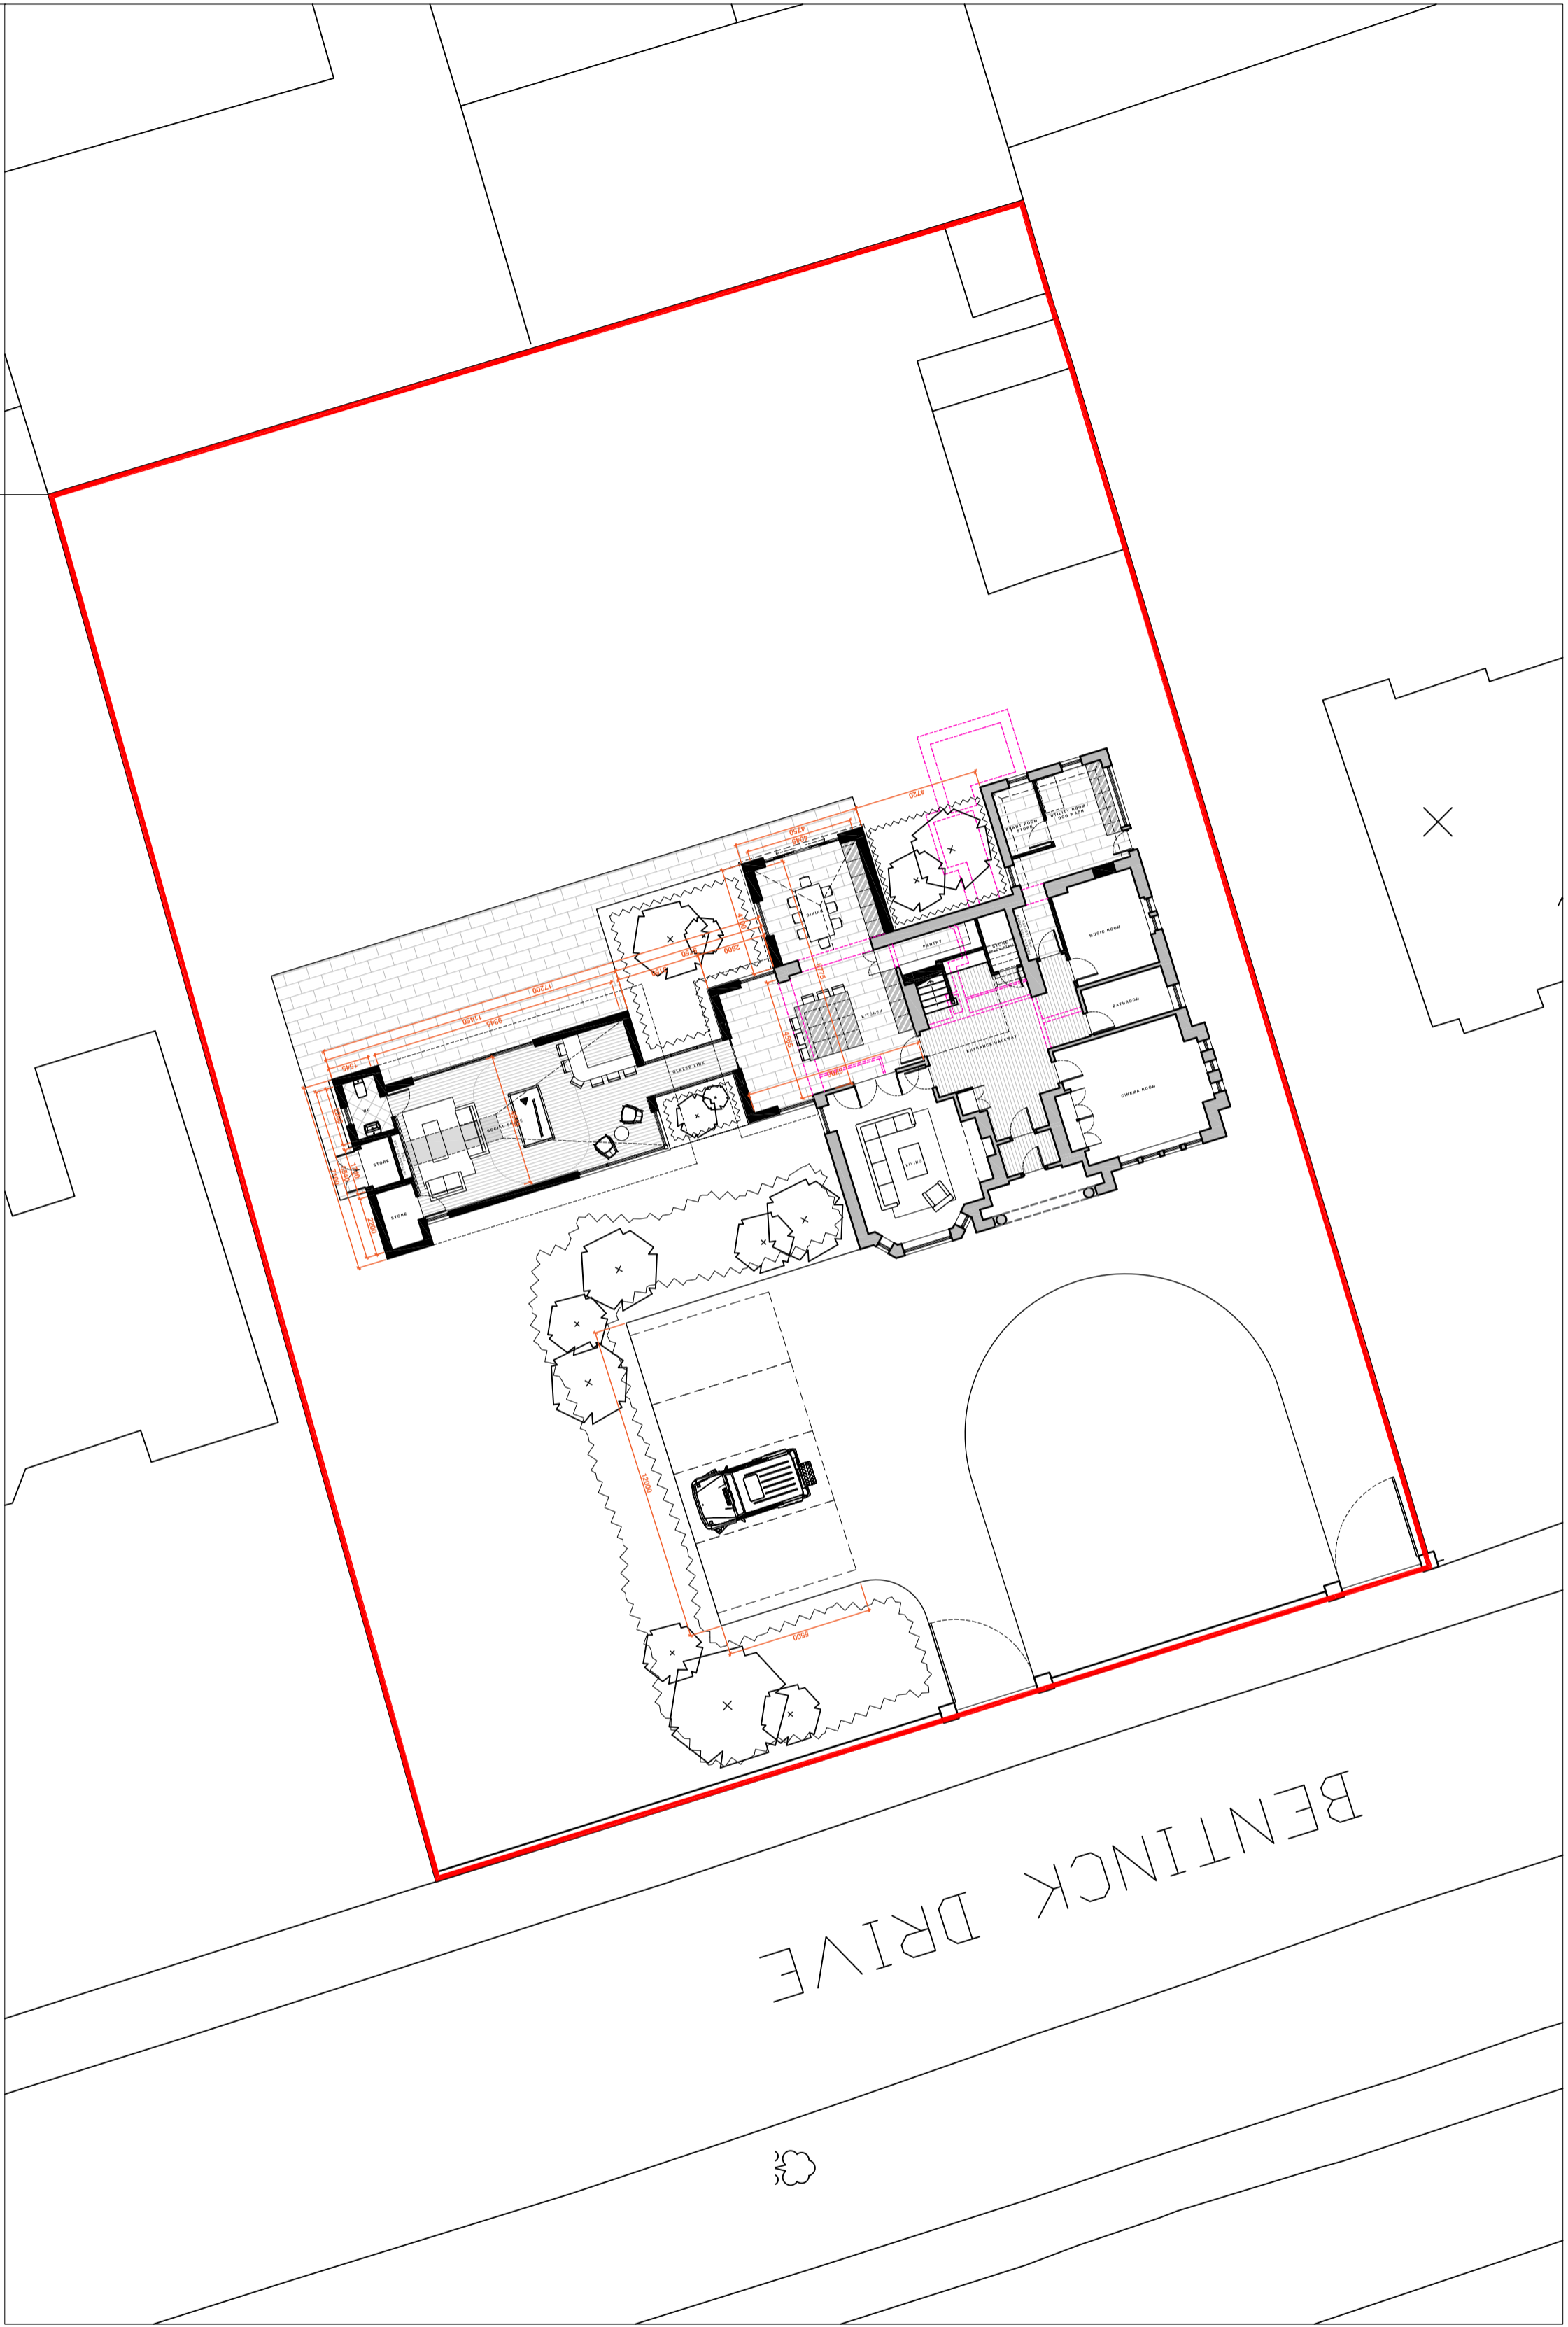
BENTINCK DRIVE

DINING
KITCHEN
PANTRY
MUSIC ROOM
BATHROOM
CINEMA ROOM
LIVING
ENTRANCE HALLWAY
UTILITY ROOM DOG WASH
BOOT ROOM STORE
GLAZED LINK
SOCIAL SPACE
STORE
STORE
WC

4720
4750
4000
17200
11450
9345
1940
2600
12000
5500
2000
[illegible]